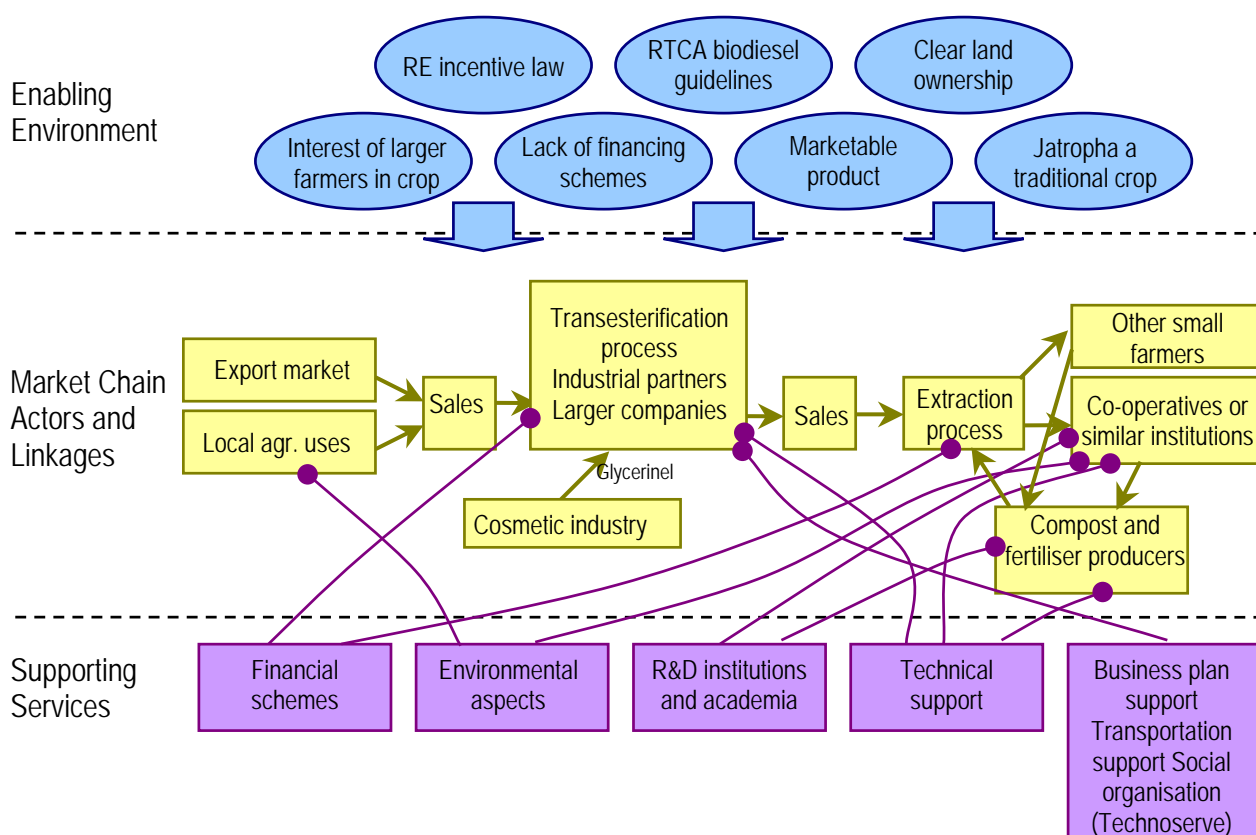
Enabling Environment

RE incentive law

RTCA biodiesel guidelines

Clear land ownership

Interest of larger farmers in crop

Lack of financing schemes

Marketable product

Jatropha a traditional crop

Market Chain Actors and Linkages

Export market

Local agr. uses

Sales

Transesterification process Industrial partners Larger companies

Glycerinel

Cosmetic industry

Sales

Extraction process

Other small farmers

Co-operatives or similar institutions

Compost and fertiliser producers

Supporting Services

Financial schemes

Environmental aspects

R&D institutions and academia

Technical support

Business plan support Transportation support Social organisation (Technoserve)